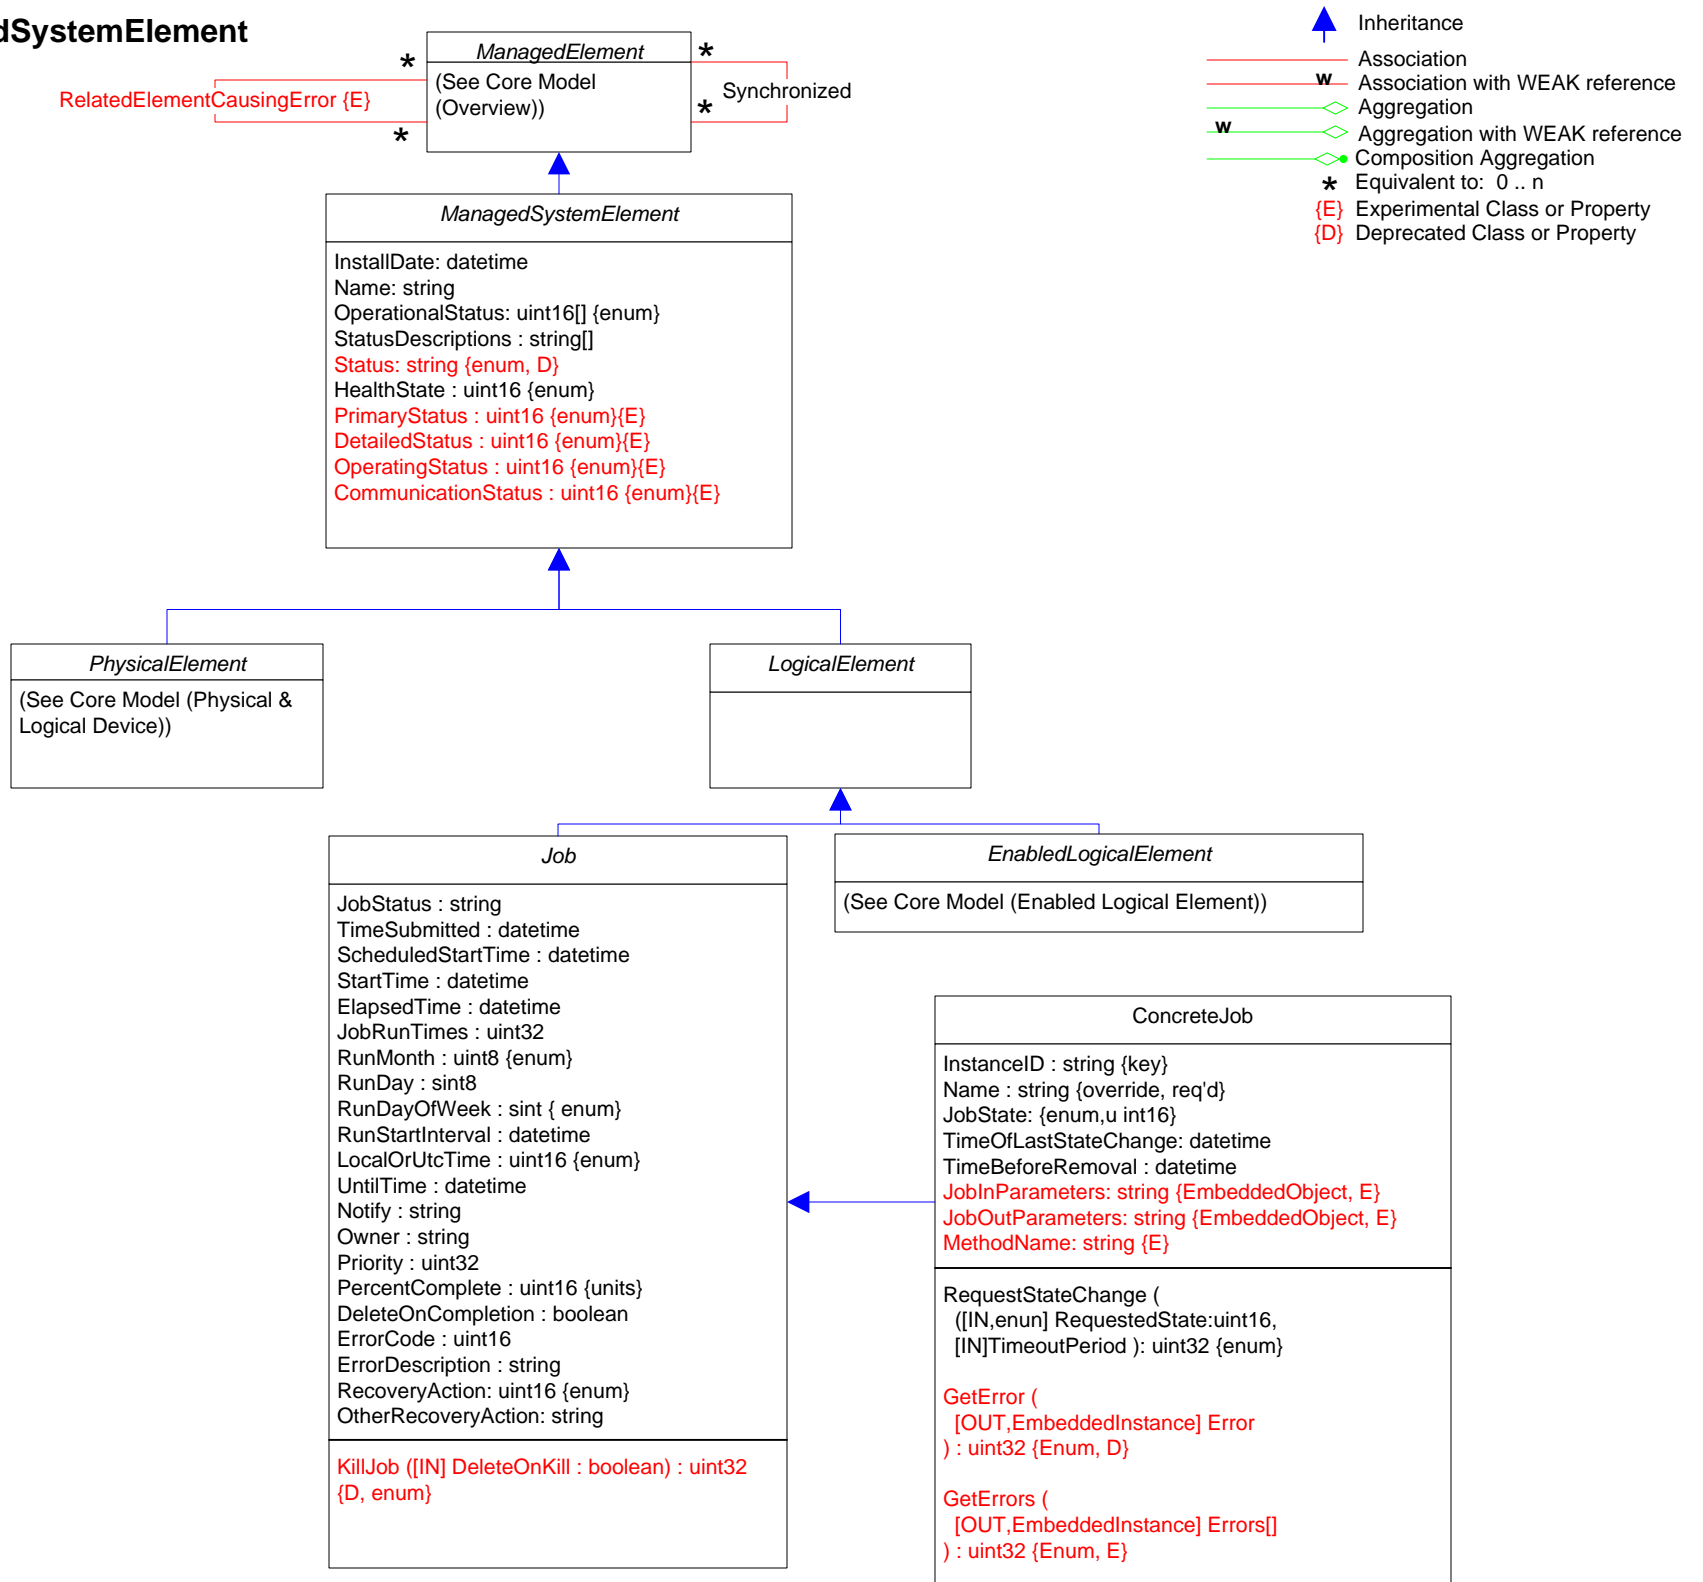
dSystemElement

ManagedElement
(See Core Model (Overview))

RelatedElementCausingError {E}
*
*
*
*
Synchronized

Inheritance
Association
w
Association with WEAK reference
Aggregation
w
Aggregation with WEAK reference
Composition Aggregation
* Equivalent to: 0 .. n
{E} Experimental Class or Property
{D} Deprecated Class or Property

ManagedSystemElement
InstallDate: datetime
Name: string
OperationalStatus: uint16[] {enum}
StatusDescriptions : string[]
Status: string {enum, D}
HealthState : uint16 {enum}
PrimaryStatus : uint16 {enum}{E}
DetailedStatus : uint16 {enum}{E}
OperatingStatus : uint16 {enum}{E}
CommunicationStatus : uint16 {enum}{E}

PhysicalElement
(See Core Model (Physical & Logical Device))

LogicalElement

Job
JobStatus : string
TimeSubmitted : datetime
ScheduledStartTime : datetime
StartTime : datetime
ElapsedTime : datetime
JobRunTimes : uint32
RunMonth : uint8 {enum}
RunDay : sint8
RunDayOfWeek : sint { enum}
RunStartInterval : datetime
LocalOrUtcTime : uint16 {enum}
UntilTime : datetime
Notify : string
Owner : string
Priority : uint32
PercentComplete : uint16 {units}
DeleteOnCompletion : boolean
ErrorCode : uint16
ErrorDescription : string
RecoveryAction: uint16 {enum}
OtherRecoveryAction: string

KillJob ([IN] DeleteOnKill : boolean) : uint32 {D, enum}

EnabledLogicalElement
(See Core Model (Enabled Logical Element))

ConcreteJob
InstanceID : string {key}
Name : string {override, req'd}
JobState: {enum,u int16}
TimeOfLastStateChange: datetime
TimeBeforeRemoval : datetime
JobInParameters: string {EmbeddedObject, E}
JobOutParameters: string {EmbeddedObject, E}
MethodName: string {E}

RequestStateChange (
([IN,enun] RequestedState:uint16,
[IN]TimeoutPeriod ): uint32 {enum}

GetError (
[OUT,EmbeddedInstance] Error
) : uint32 {Enum, D}

GetErrors (
[OUT,EmbeddedInstance] Errors[]
) : uint32 {Enum, E}